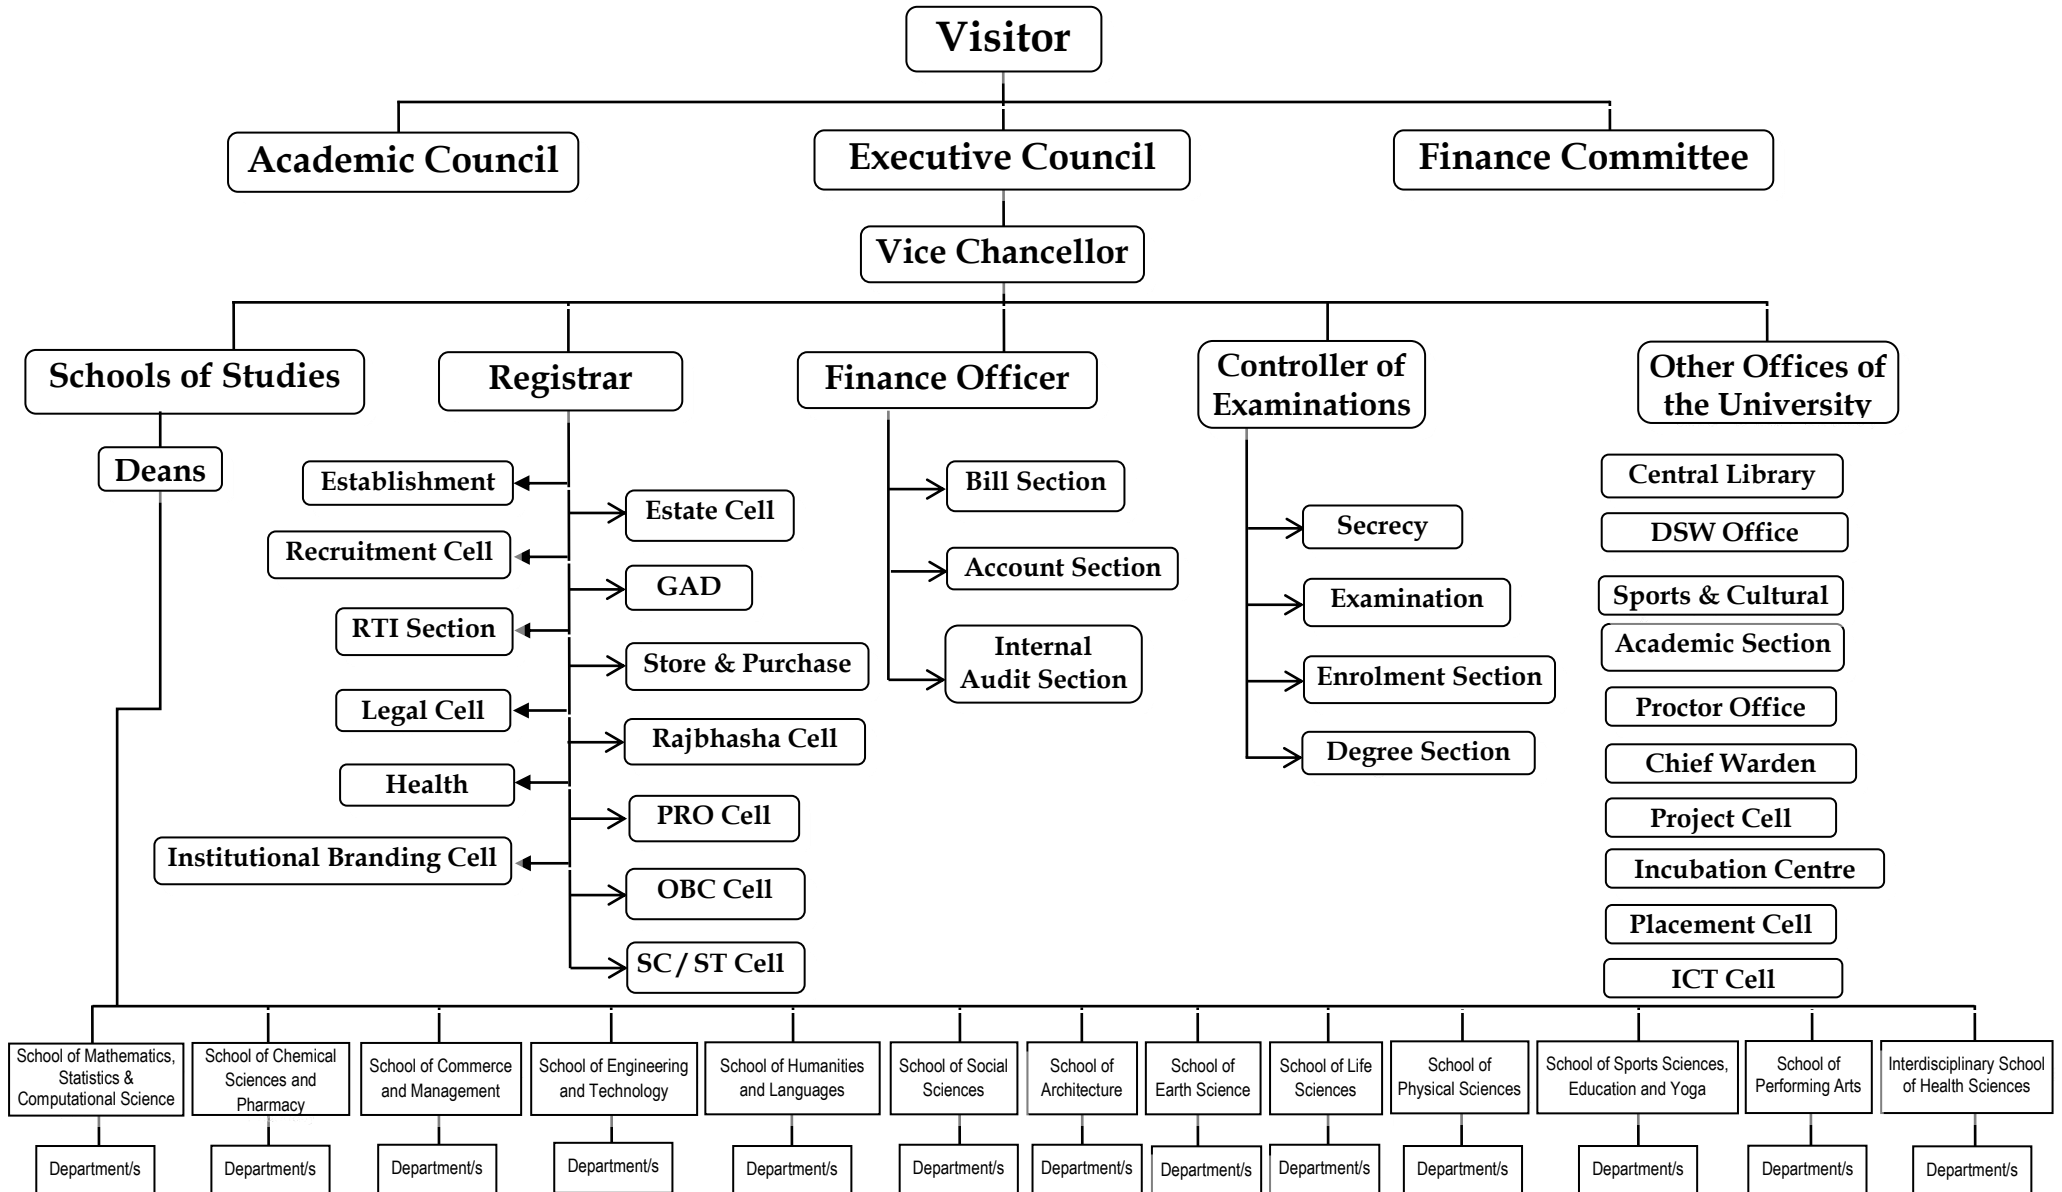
Visitor

Academic Council

Executive Council

Finance Committee

Vice Chancellor

Schools of Studies

Registrar

Finance Officer

Controller of Examinations

Other Offices of the University

Deans

Establishment
Estate Cell
Recruitment Cell
GAD
RTI Section
Store & Purchase
Legal Cell
Rajbhasha Cell
Health
PRO Cell
Institutional Branding Cell
OBC Cell
SC / ST Cell

Bill Section
Account Section
Internal Audit Section

Secrecy
Examination
Enrolment Section
Degree Section

Central Library
DSW Office
Sports & Cultural
Academic Section
Proctor Office
Chief Warden
Project Cell
Incubation Centre
Placement Cell
ICT Cell

School of Mathematics, Statistics & Computational Science
School of Chemical Sciences and Pharmacy
School of Commerce and Management
School of Engineering and Technology
School of Humanities and Languages
School of Social Sciences
School of Architecture
School of Earth Science
School of Life Sciences
School of Physical Sciences
School of Sports Sciences, Education and Yoga
School of Performing Arts
Interdisciplinary School of Health Sciences

Department/s
Department/s
Department/s
Department/s
Department/s
Department/s
Department/s
Department/s
Department/s
Department/s
Department/s
Department/s
Department/s